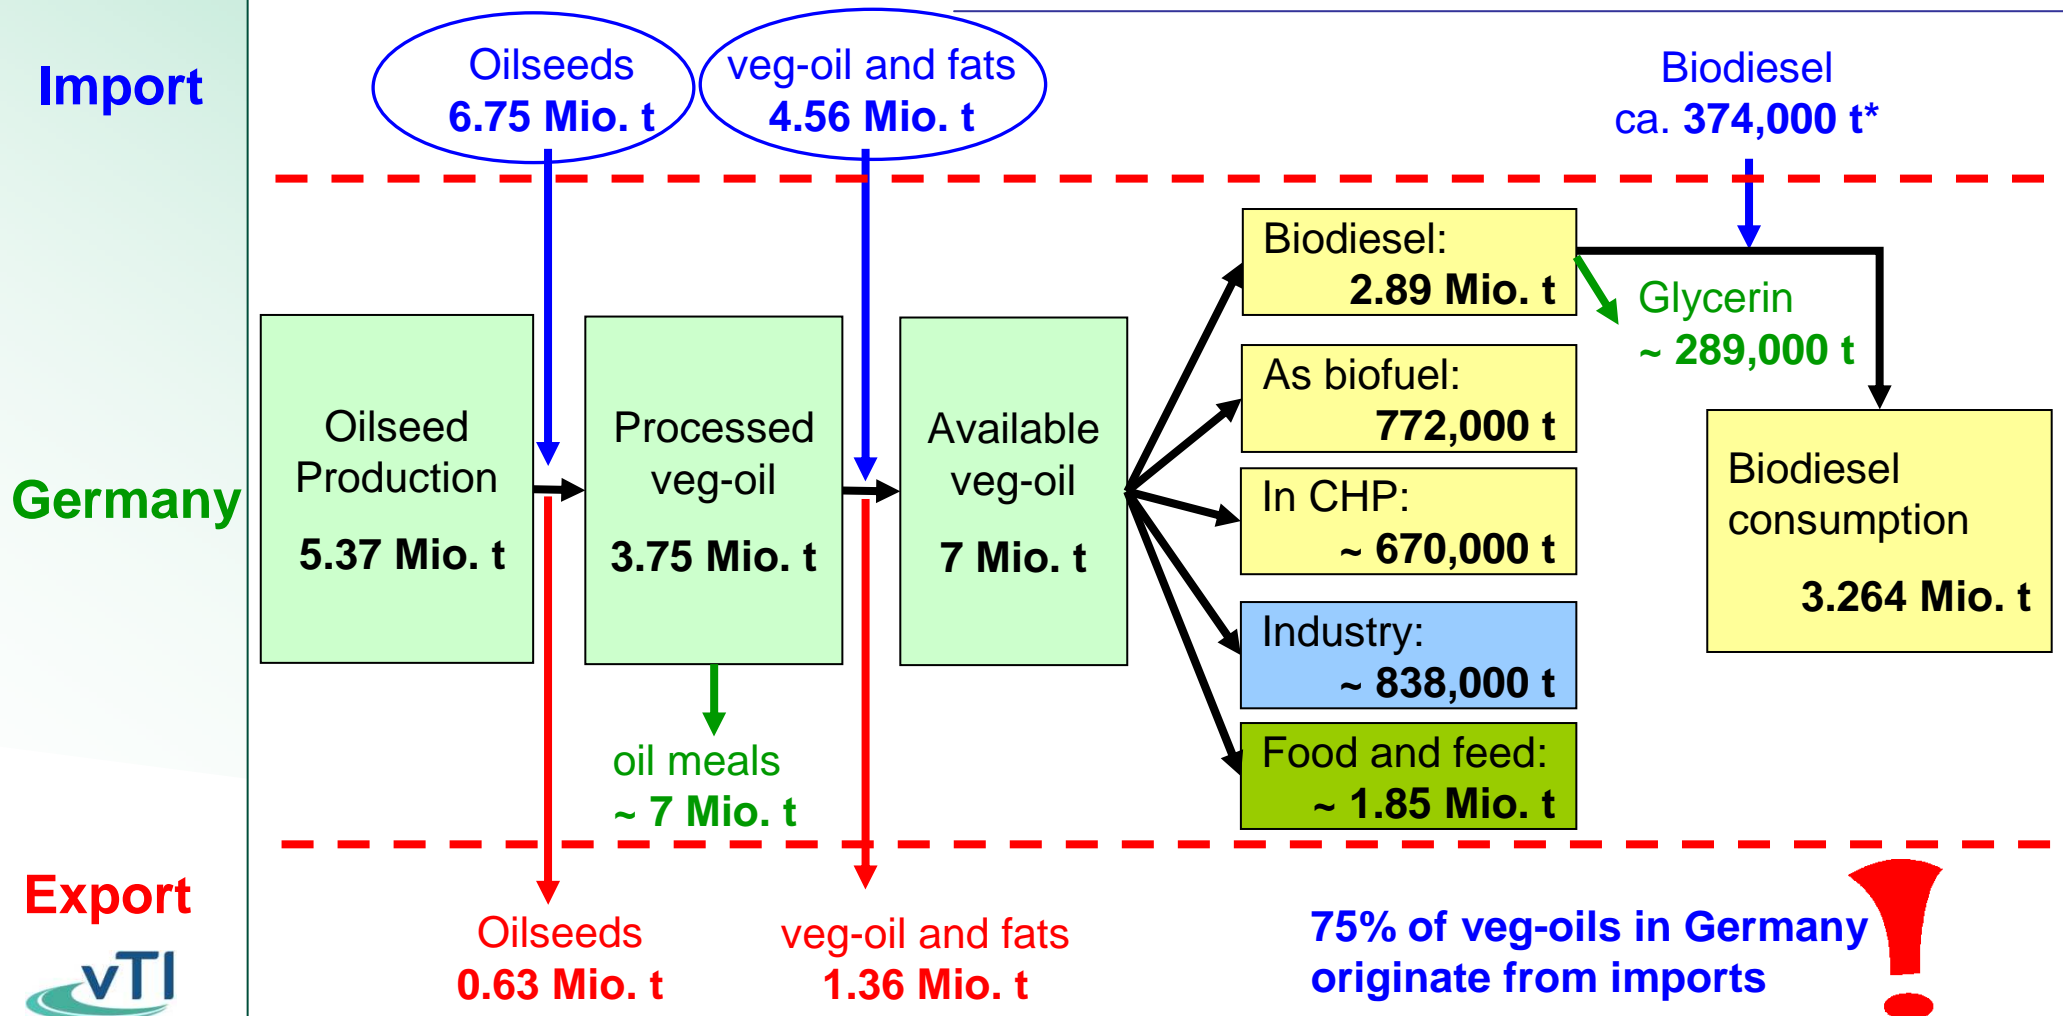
Import

Oilseeds
6.75 Mio. t

veg-oil and fats
4.56 Mio. t

Biodiesel
ca. 374,000 t*

Germany

Oilseed Production
5.37 Mio. t

Processed veg-oil
3.75 Mio. t

Available veg-oil
7 Mio. t

Biodiesel:
2.89 Mio. t

Glycerin
~ 289,000 t

As biofuel:
772,000 t

In CHP:
~ 670,000 t

Industry:
~ 838,000 t

Food and feed:
~ 1.85 Mio. t

Biodiesel consumption
3.264 Mio. t

oil meals
~ 7 Mio. t

Export

vTI

Oilseeds
0.63 Mio. t

veg-oil and fats
1.36 Mio. t

75% of veg-oils in Germany originate from imports